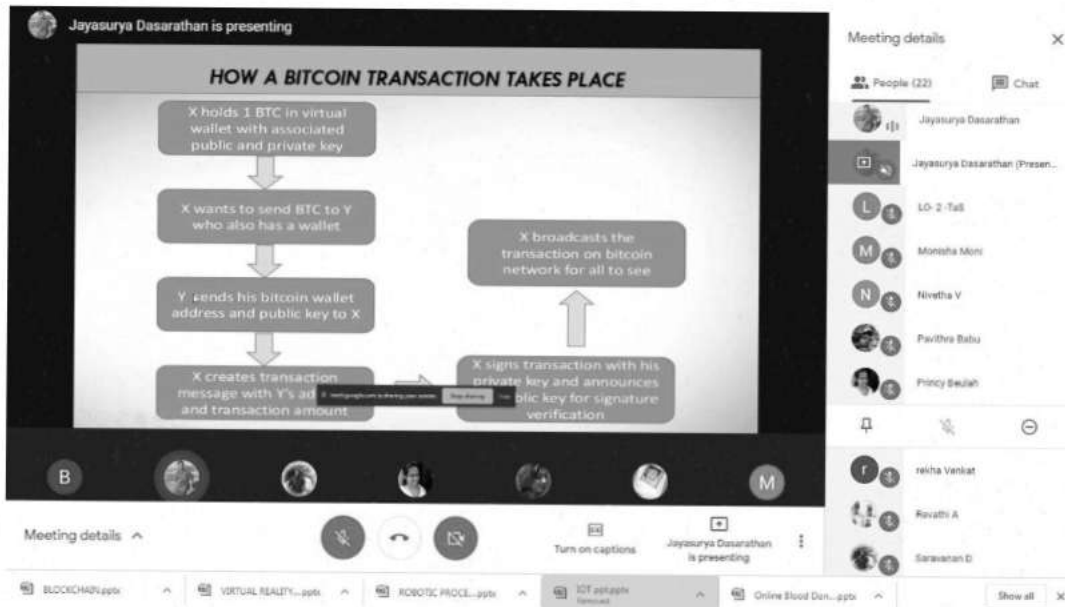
Jayasurya Dasarathan is presenting

HOW A BITCOIN TRANSACTION TAKES PLACE

X holds 1 BTC in virtual wallet with associated public and private key

X wants to send BTC to Y who also has a wallet

Y sends his bitcoin wallet address and public key to X

X creates transaction message with Y's ad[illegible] and transaction amount

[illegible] Stop sharing Hide

X signs transaction with his private key and announces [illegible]blic key for signature verification

X broadcasts the transaction on bitcoin network for all to see

B

M

Meeting details ^

Turn on captions

Jayasurya Dasarathan is presenting

Meeting details

People (22)

Chat

Jayasurya Dasarathan

Jayasurya Dasarathan (Presen...

L

LO-2-Tall

M

Monisha Moni

N

Nivetha V

Pavithra Babu

Princy Beulah

r

rekha Venkat

Revathi A

Saravanan D

BLOCKCHAIN.pptx

VIRTUAL REALITY....pptx

ROBOTIC PROCE....pptx

IOT ppt.pptx
Removed

Online Blood Don....pptx

Show all